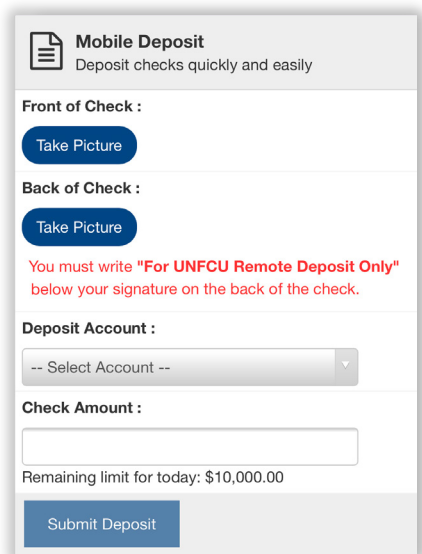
Mobile Deposit
Deposit checks quickly and easily

Front of Check :

Take Picture

Back of Check :

Take Picture

You must write "For UNFCU Remote Deposit Only" below your signature on the back of the check.

Deposit Account :

-- Select Account --

Check Amount :

Remaining limit for today: $10,000.00

Submit Deposit